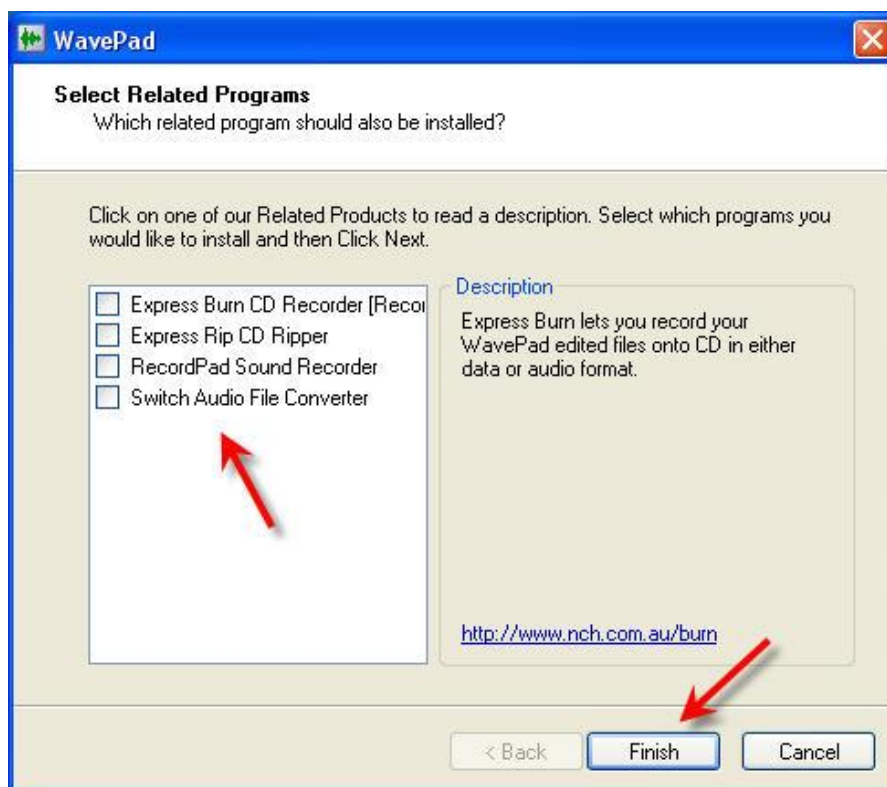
WavePad

Select Related Programs
Which related program should also be installed?

Click on one of our Related Products to read a description. Select which programs you would like to install and then Click Next.

Express Burn CD Recorder [Recor
Express Rip CD Ripper
RecordPad Sound Recorder
Switch Audio File Converter

Description
Express Burn lets you record your WavePad edited files onto CD in either data or audio format.

http://www.nch.com.au/burn

< Back
Finish
Cancel